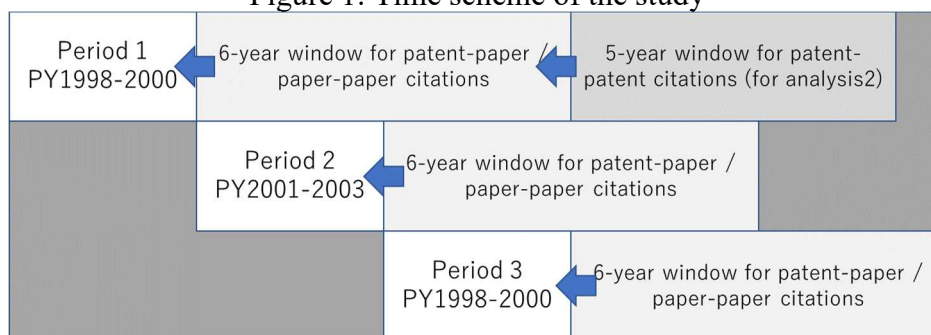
Figure 1. Time scheme of the study

Period 1
PY1998-2000

6-year window for patent-paper / paper-paper citations

5-year window for patent-patent citations (for analysis2)

Period 2
PY2001-2003

6-year window for patent-paper / paper-paper citations

Period 3
PY1998-2000

6-year window for patent-paper / paper-paper citations